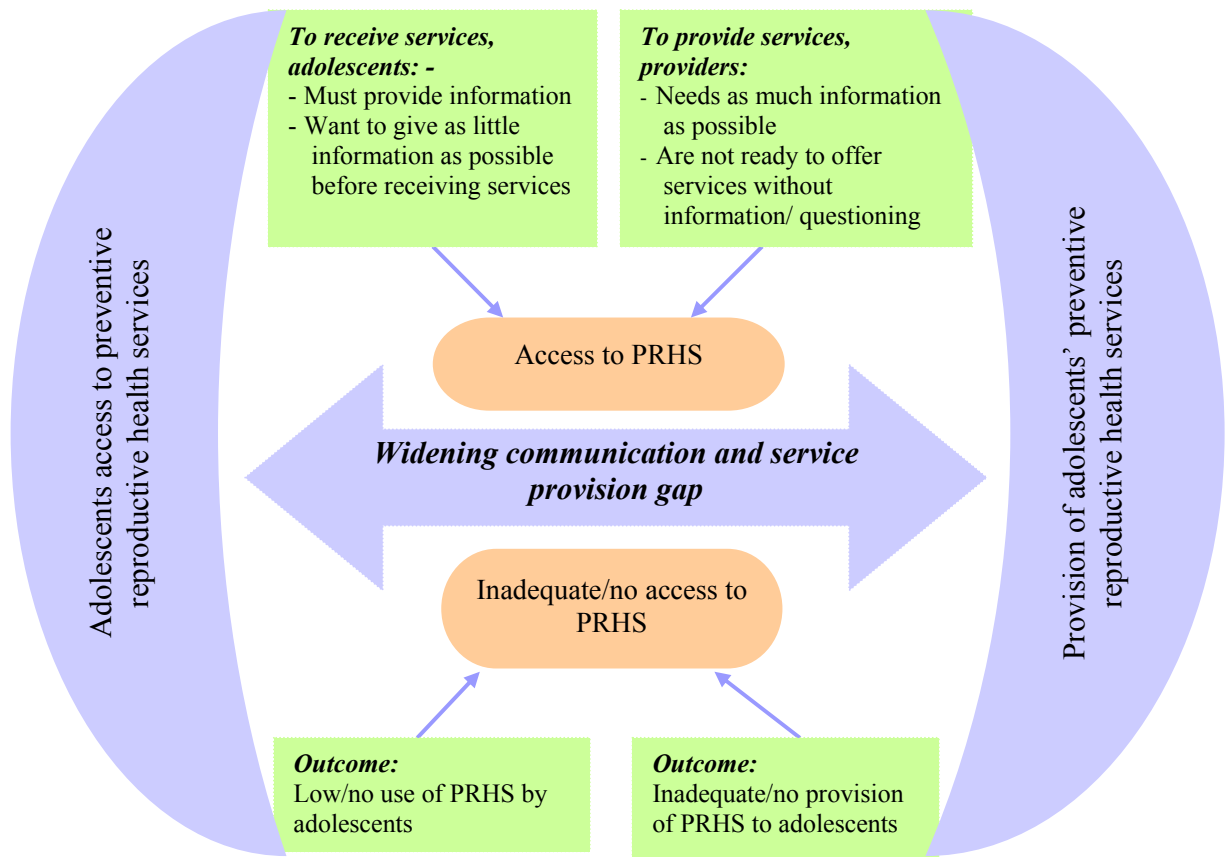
Adolescents access to preventive reproductive health services

To receive services, adolescents: -
- Must provide information
- Want to give as little information as possible before receiving services

To provide services, providers:
- Needs as much information as possible
- Are not ready to offer services without information/ questioning

Provision of adolescents' preventive reproductive health services

Access to PRHS

Widening communication and service provision gap

Inadequate/no access to PRHS

Outcome:
Low/no use of PRHS by adolescents

Outcome:
Inadequate/no provision of PRHS to adolescents